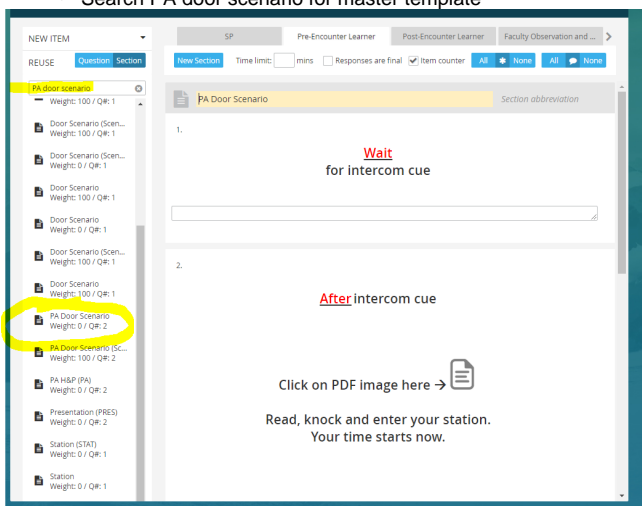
Search PA door scenario for master template

NEW ITEM

REUSE Question Section

PA door scenario

Weight: 100 / Q#: 1

Door Scenario (Scen...
Weight: 100 / Q#: 1

Door Scenario (Scen...
Weight: 0 / Q#: 1

Door Scenario
Weight: 100 / Q#: 1

Door Scenario
Weight: 0 / Q#: 1

Door Scenario (Scen...
Weight: 100 / Q#: 1

Door Scenario
Weight: 0 / Q#: 1

PA Door Scenario
Weight: 0 / Q#: 2

PA Door Scenario (Sc...
Weight: 100 / Q#: 2

PA H&P (PA)
Weight: 0 / Q#: 2

Presentation (PRES)
Weight: 0 / Q#: 2

Station (STAT)
Weight: 0 / Q#: 1

Station
Weight: 0 / Q#: 1

SP | Pre-Encounter Learner | Post-Encounter Learner | Faculty Observation and ...

New Section Time limit: mins Responses are final Item counter All None All None

PA Door Scenario Section abbreviation

1.

Wait
for intercom cue

2.

After intercom cue

Click on PDF image here →

Read, knock and enter your station.
Your time starts now.